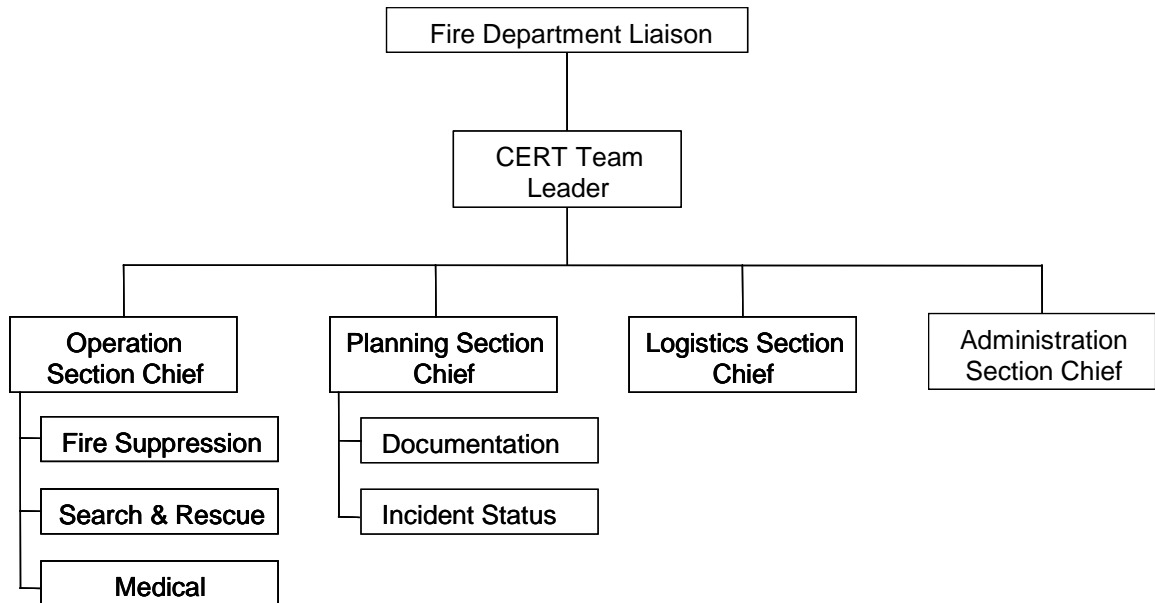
Fire Department Liaison

CERT Team Leader

Operation Section Chief

Fire Suppression

Search & Rescue

Medical

Planning Section Chief

Documentation

Incident Status

Logistics Section Chief

Administration Section Chief